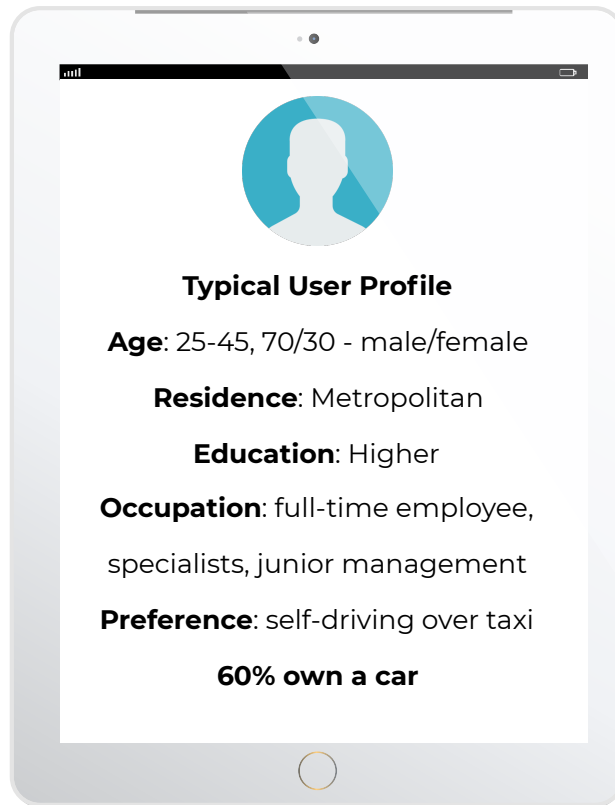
Typical User Profile

Age: 25-45, 70/30 - male/female

Residence: Metropolitan

Education: Higher

Occupation: full-time employee, specialists, junior management

Preference: self-driving over taxi

60% own a car